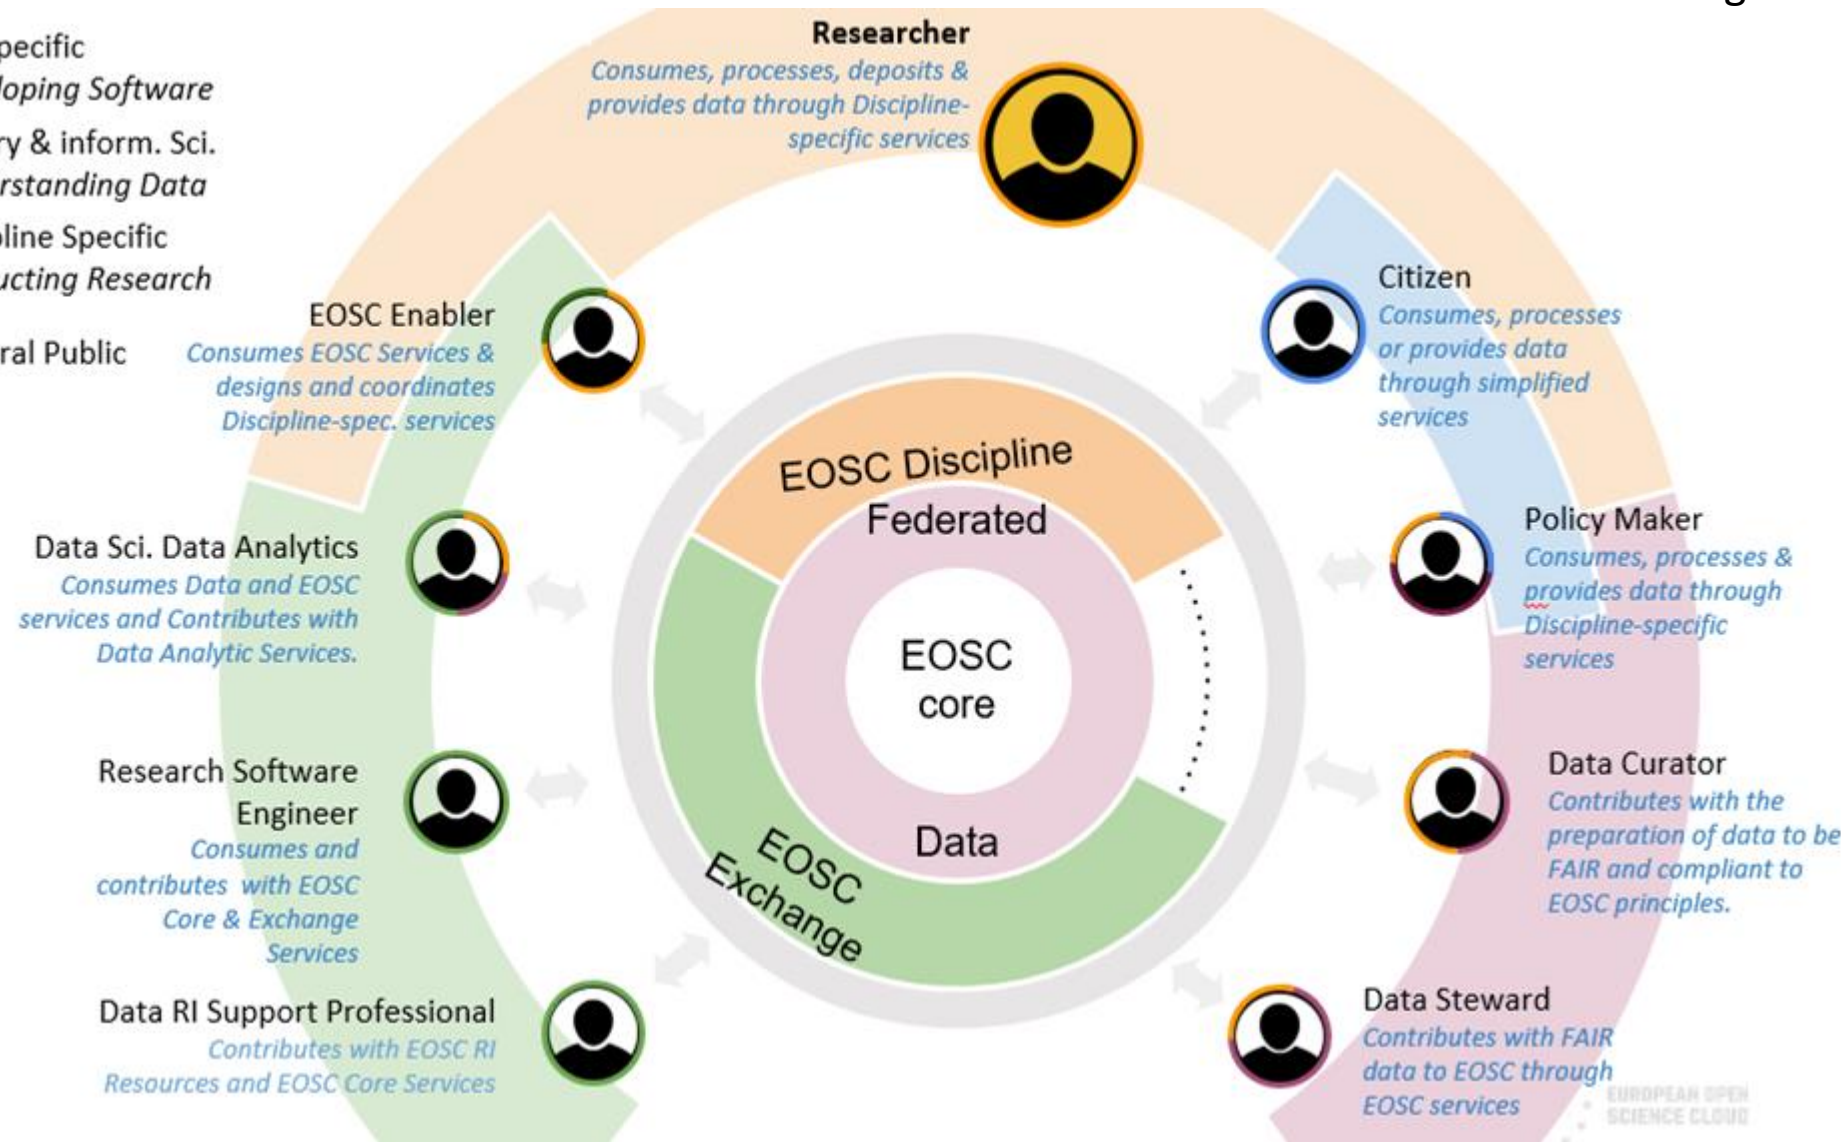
pecific
loping Software
ry & inform. Sci.
rstanding Data
line Specific
ucting Research
ral Public

Researcher
Consumes, processes, deposits & provides data through Discipline-specific services

EOSC Enabler
Consumes EOSC Services & designs and coordinates Discipline-spec. services

Citizen
Consumes, processes or provides data through simplified services

Data Sci. Data Analytics
Consumes Data and EOSC services and Contributes with Data Analytic Services.

Policy Maker
Consumes, processes & provides data through Discipline-specific services

Research Software Engineer
Consumes and contributes with EOSC Core & Exchange Services

Data Curator
Contributes with the preparation of data to be FAIR and compliant to EOSC principles.

Data RI Support Professional
Contributes with EOSC RI Resources and EOSC Core Services

Data Steward
Contributes with FAIR data to EOSC through EOSC services

EOSC Discipline
Federated
EOSC core
Data
EOSC Exchange

EUROPEAN OPEN SCIENCE CLOUD